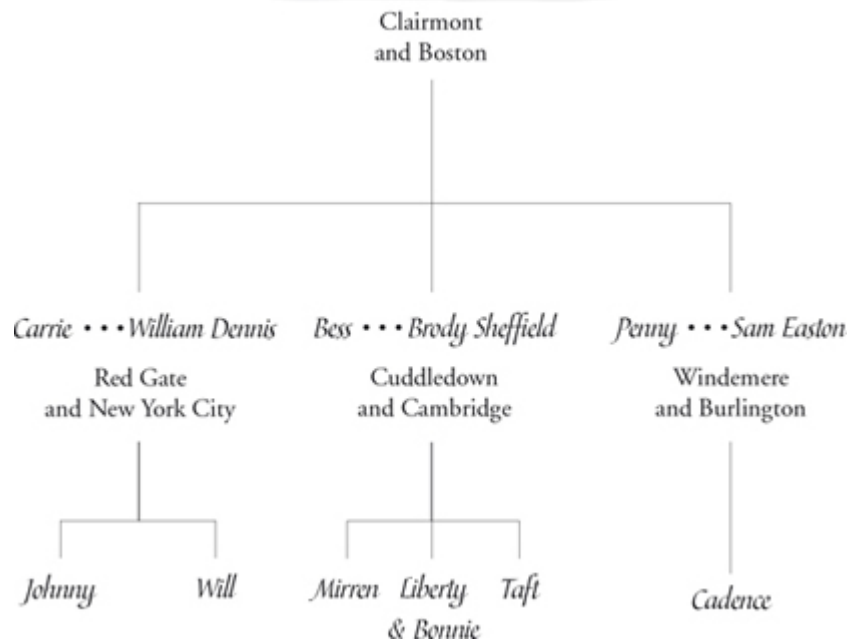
Clairmont
and Boston

Carrie • • • William Dennis
Red Gate
and New York City

Bess • • • Brody Sheffield
Cuddledown
and Cambridge

Penny • • • Sam Easton
Windemere
and Burlington

Johnny

Will

Mirren

Liberty
& Bonnie

Taft

Cadence